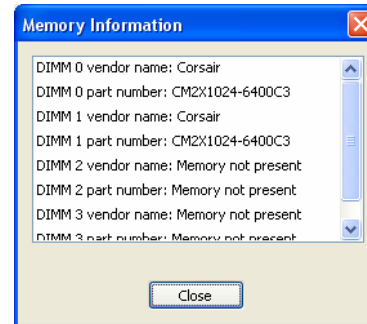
Memory Information

DIMM 0 vendor name: Corsair
DIMM 0 part number: CM2X1024-6400C3
DIMM 1 vendor name: Corsair
DIMM 1 part number: CM2X1024-6400C3
DIMM 2 vendor name: Memory not present
DIMM 2 part number: Memory not present
DIMM 3 vendor name: Memory not present
DIMM 3 part number: Memory not present

Close